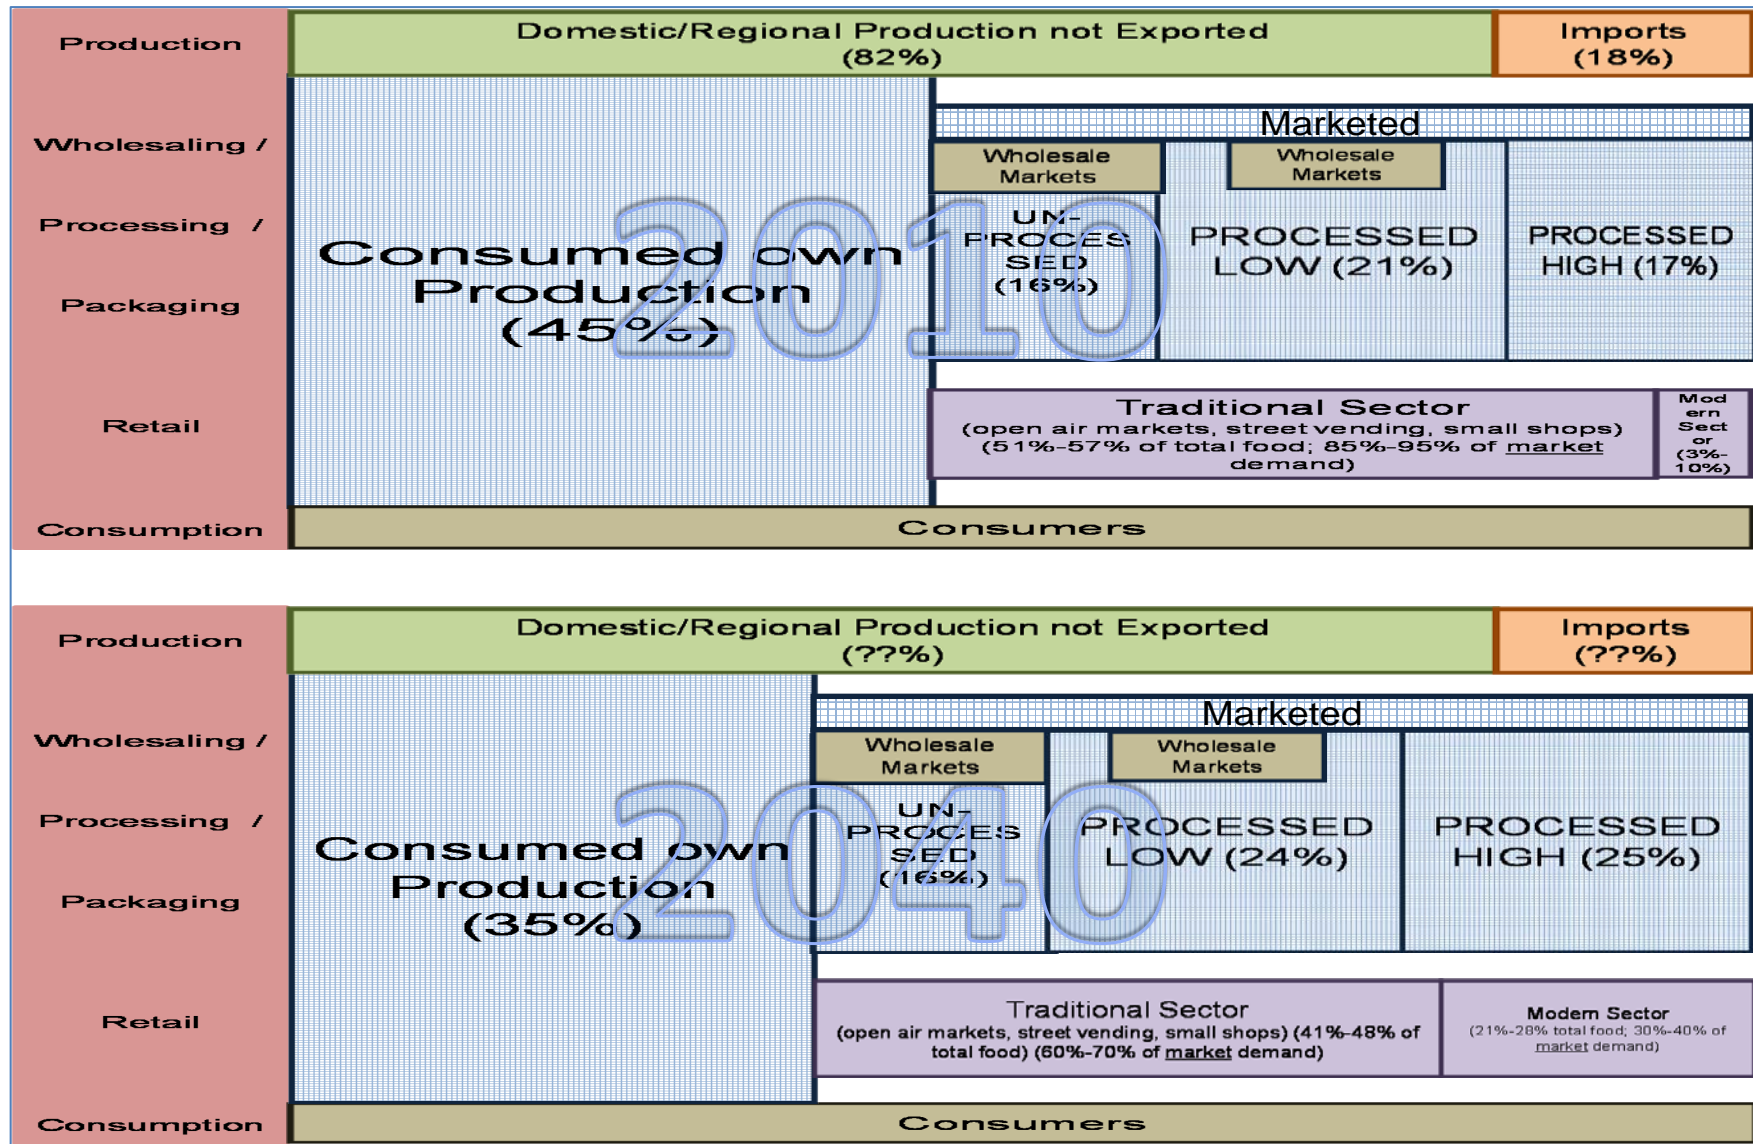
Production

Wholesaling /

Processing /

Packaging

Retail

Consumption

Domestic/Regional Production not Exported (82%)

Imports (18%)

Consumed own Production (45%)

2010

Marketed

Wholesale Markets

Wholesale Markets

UN-PROCESSED (16%)

PROCESSED LOW (21%)

PROCESSED HIGH (17%)

Traditional Sector
(open air markets, street vending, small shops) (51%-57% of total food; 85%-95% of market demand)

Modern Sector (3%-10%)

Consumers

Production

Wholesaling /

Processing /

Packaging

Retail

Consumption

Domestic/Regional Production not Exported (??%)

Imports (??%)

Consumed own Production (35%)

2040

Marketed

Wholesale Markets

Wholesale Markets

UN-PROCESSED (16%)

PROCESSED LOW (24%)

PROCESSED HIGH (25%)

Traditional Sector
(open air markets, street vending, small shops) (41%-48% of total food) (60%-70% of market demand)

Modern Sector
(21%-28% total food; 30%-40% of market demand)

Consumers